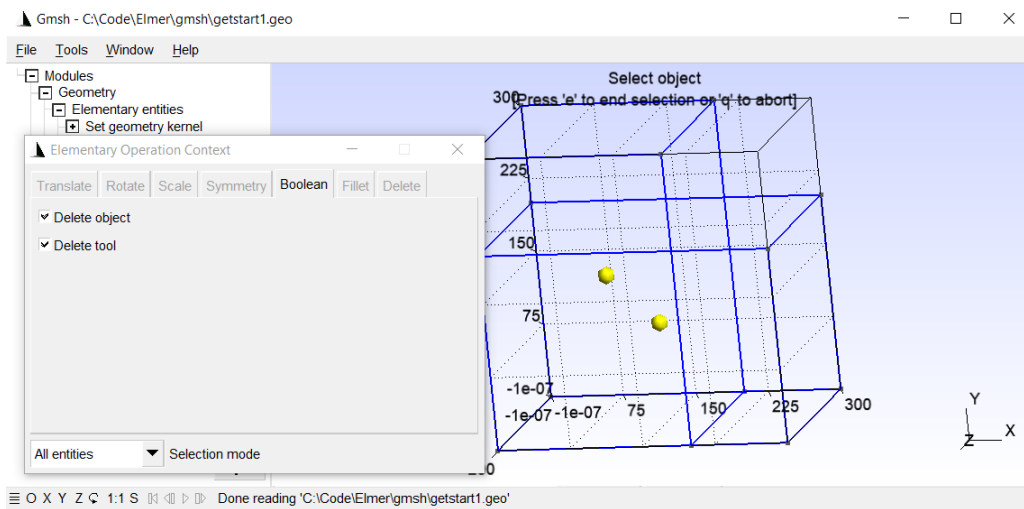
Gmsh - C:\Code\Elmer\gmsh\getstart1.geo

File Tools Window Help

Modules
Geometry
Elementary entities
Set geometry kernel

Elementary Operation Context

Translate Rotate Scale Symmetry Boolean Fillet Delete

Delete object

Delete tool

All entities Selection mode

Select object
[Press 'e' to end selection or 'q' to abort]

300
225
150
75
-1e-07
-1e-07 -1e-07 75 150 225 300
-200

Y
Z X

O X Y Z 1:1 S Done reading 'C:\Code\Elmer\gmsh\getstart1.geo'